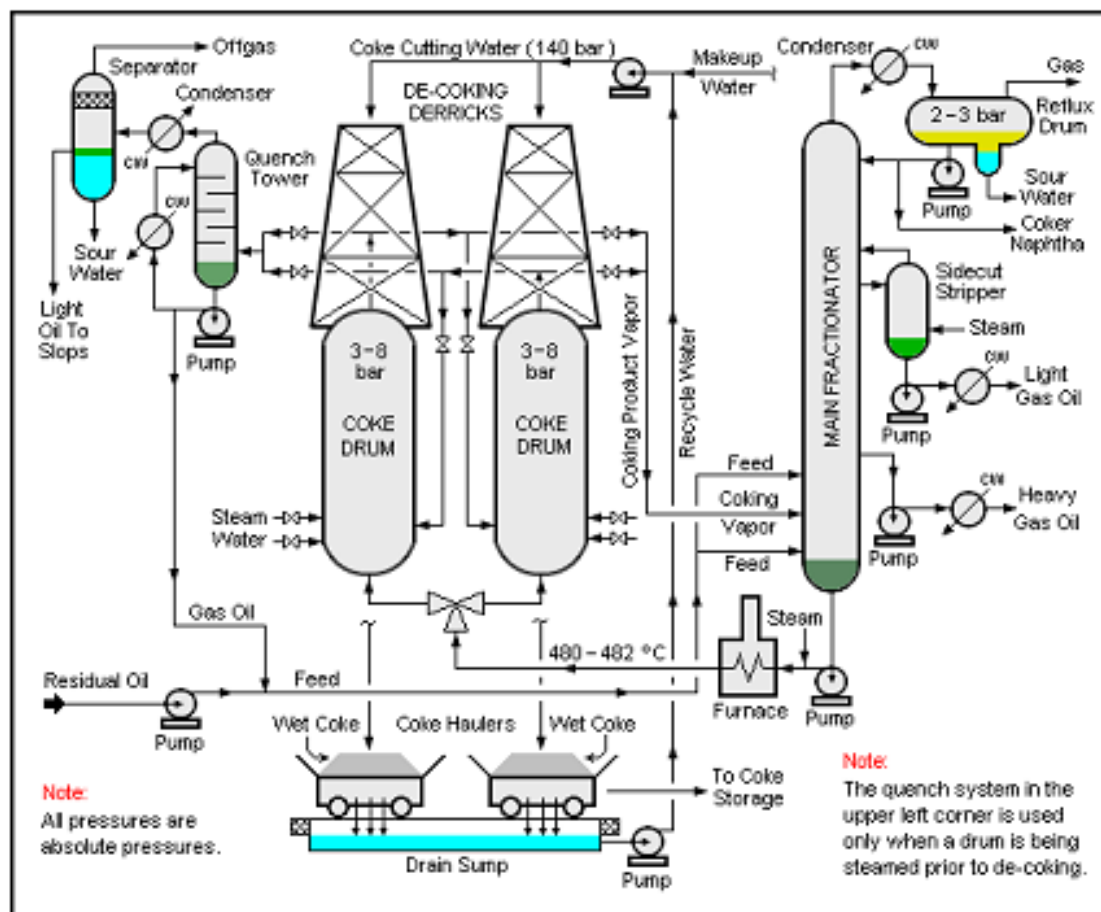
Offgas
Separator
Condenser
CW
Quench Tower
CW
Sour Water
Light Oil To Slops
Pump
Coke Cutting Water (140 bar)
DE-COKING DERRICKS
Makeup Water
Condenser
CW
Gas
2 – 3 bar
Reflux Drum
Sour Water
Pump
Coker Naphtha
3 – 8 bar
COKE DRUM
3 – 8 bar
COKE DRUM
Coking Product Vapor
Recycle Water
MAIN FRACTIONATOR
Sidecut Stripper
Steam
CW
Light Gas Oil
Pump
Feed
Coking Vapor
Feed
CW
Heavy Gas Oil
Pump
Steam
Water
Gas Oil
Steam
480 – 482 °C
Residual Oil
Pump
Feed
Furnace
Pump
Wet Coke
Coke Haulers
Wet Coke
To Coke Storage
Note:
All pressures are absolute pressures.
Drain Sump
Pump
Note:
The quench system in the upper left corner is used only when a drum is being steamed prior to de-coking.